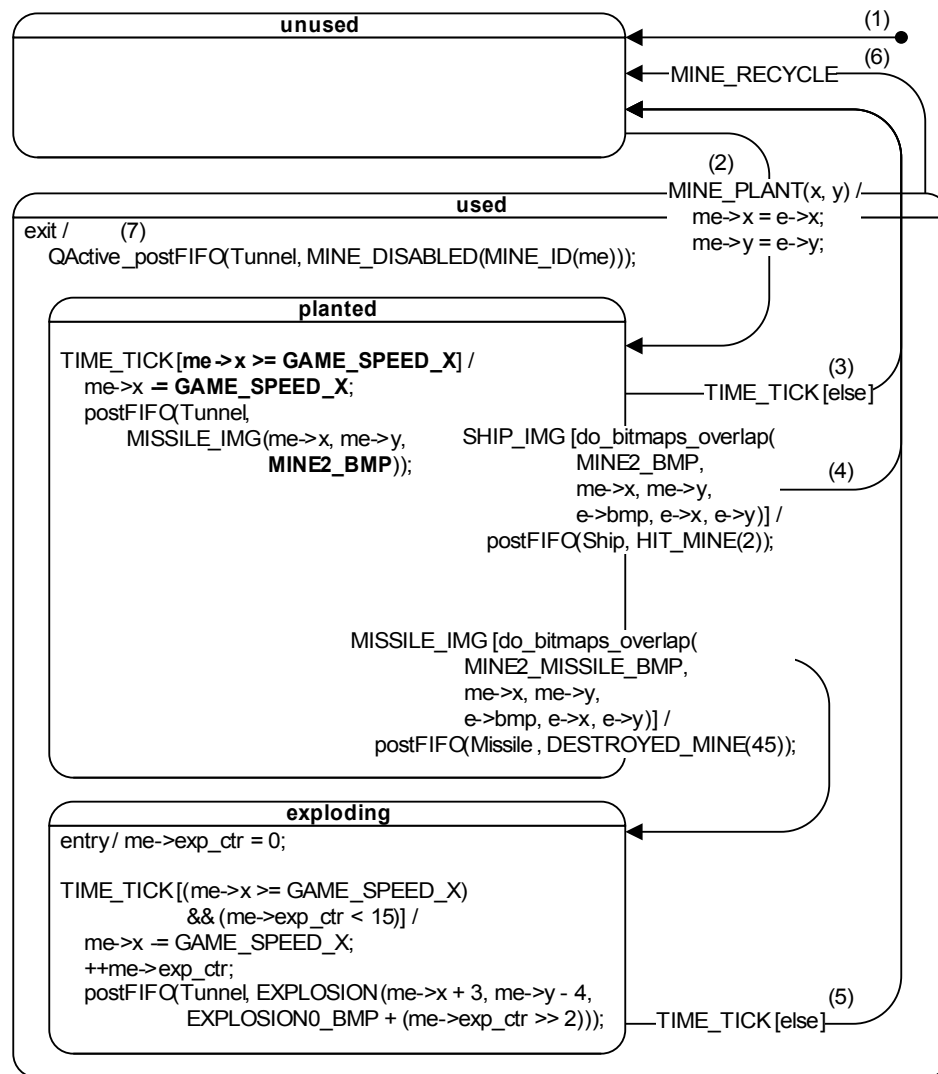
unused

(1)

(6)

MINE_RECYCLE

(2)

MINE_PLANT(x, y) /

me->x = e->x;

me->y = e->y;

used

exit / (7)

QActive_postFIFO(Tunnel, MINE_DISABLED(MINE_ID(me)));

planted

TIME_TICK [**me->x >= GAME_SPEED_X**] /
me->x **-= GAME_SPEED_X**;
postFIFO(Tunnel,
MISSILE_IMG(me->x, me->y,
**MINE2_BMP**));

(3)

TIME_TICK [else]

SHIP_IMG [do_bitmaps_overlap(
MINE2_BMP,
me->x, me->y,
e->bmp, e->x, e->y)] /
postFIFO(Ship, HIT_MINE(2));

(4)

MISSILE_IMG [do_bitmaps_overlap(
MINE2_MISSILE_BMP,
me->x, me->y,
e->bmp, e->x, e->y)] /
postFIFO(Missile , DESTROYED_MINE(45));

exploding

entry / me->exp_ctr = 0;

TIME_TICK [(me->x >= GAME_SPEED_X)
&& (me->exp_ctr < 15)] /
me->x -= GAME_SPEED_X;
++me->exp_ctr;
postFIFO(Tunnel, EXPLOSION(me->x + 3, me->y - 4,
EXPLOSION0_BMP + (me->exp_ctr >> 2)));

(5)

TIME_TICK [else]